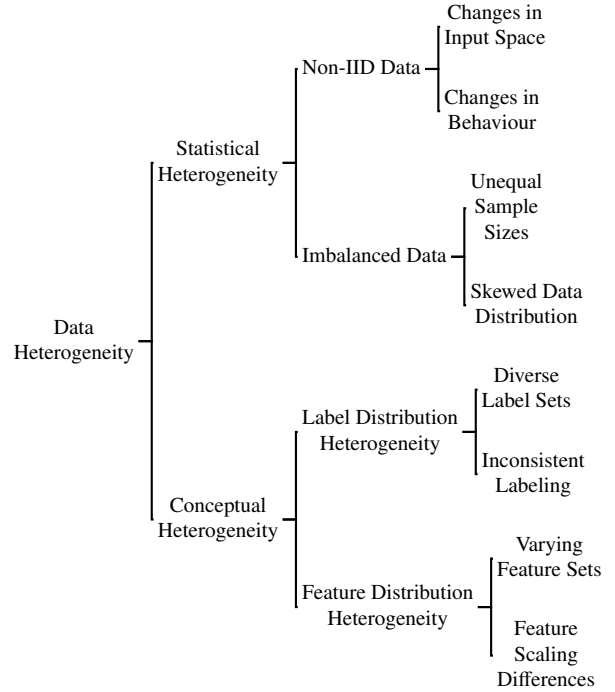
Data Heterogeneity

Statistical Heterogeneity

Non-IID Data

Changes in Input Space

Changes in Behaviour

Imbalanced Data

Unequal Sample Sizes

Skewed Data Distribution

Conceptual Heterogeneity

Label Distribution Heterogeneity

Diverse Label Sets

Inconsistent Labeling

Feature Distribution Heterogeneity

Varying Feature Sets

Feature Scaling Differences